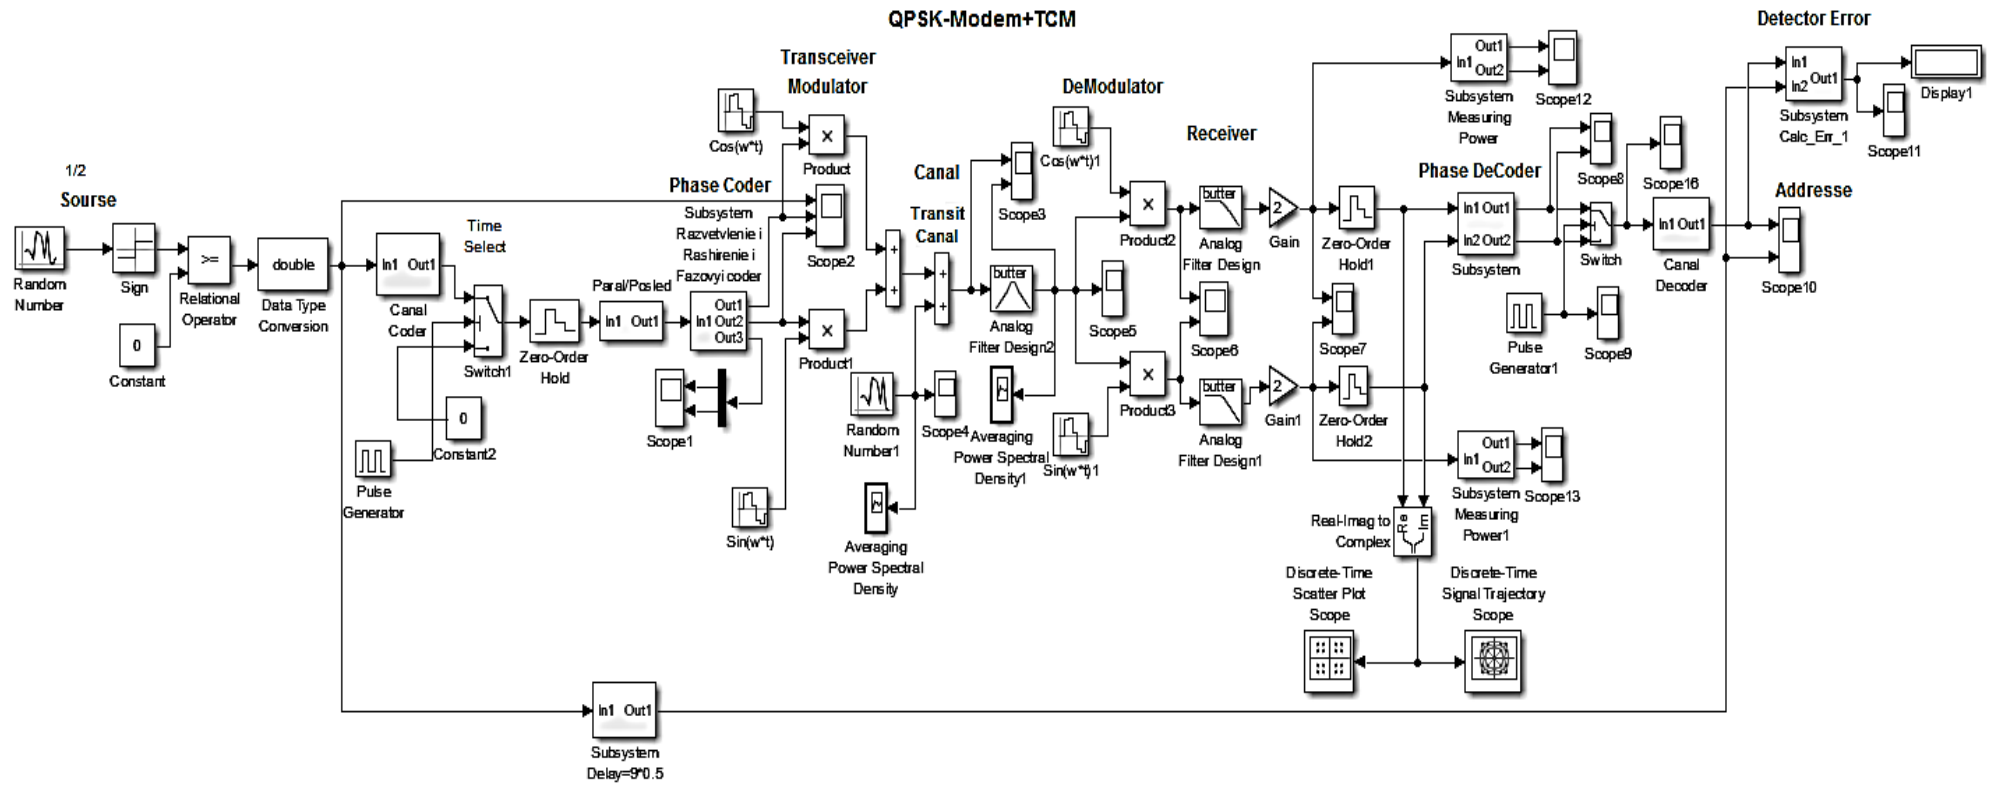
QPSK-Modem+TCM

Detector Error

Transceiver Modulator

DeModulator

Receiver

Canal

Phase Coder

Phase DeCoder

Addresse

1/2

Sourse

Random Number

Sign

Relational Operator

Constant

double

Data Type Conversion

In1 Out1

Canal Coder

Time Select

Switch1

Zero-Order Hold

Constant2

Pulse Generator

Paral/Posled

In1 Out1

Subsystem Razvetvlenie i Rashirenie i Fazovyi coder

In1 Out1 Out2 Out3

Scope1

Cos(w*t)

Product

Scope2

Product1

Sin(w*t)

Transit Canal

Random Number1

Scope4

Averaging Power Spectral Density

Scope3

butter

Analog Filter Design2

Averaging Power Spectral Density1

Scope5

Cos(w*t)1

Product2

Product3

Sin(w*t)1

butter

Analog Filter Design

Scope6

butter

Analog Filter Design1

2

Gain

2

Gain1

Zero-Order Hold1

Zero-Order Hold2

Scope7

In1 Out1 Out2

Subsystem Measuring Power

Scope12

In1 Out1 In2 Out2

Subsystem

Scope8

Switch

Scope16

In1 Out1

Canal Decoder

Pulse Generator1

Scope9

In1 Out1 Out2

Subsystem Measuring Power1

Scope13

Real-Imag to Complex

Re Im

Discrete-Time Scatter Plot Scope

Discrete-Time Signal Trajectory Scope

In1 In2 Out1

Subsystem Calc_Err_1

Display1

Scope11

Scope10

In1 Out1

Subsystem Delay=9*0.5

0

0

×

×

×

×